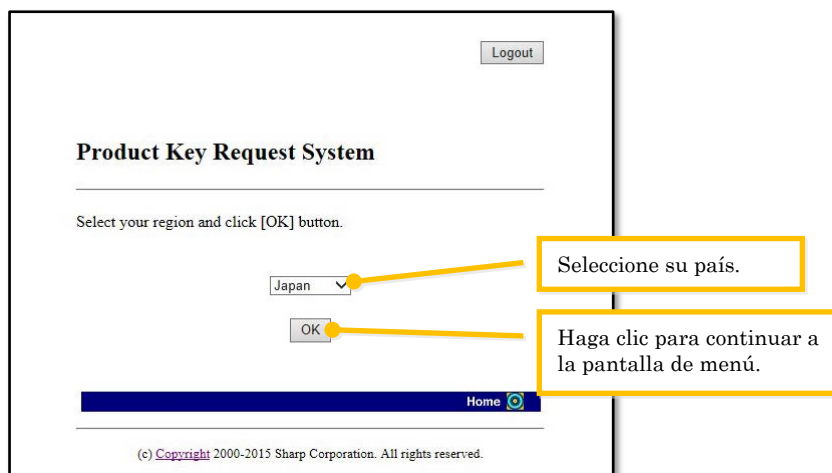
Logout

Product Key Request System

Select your region and click [OK] button.

Japan

OK

Seleccione su país.

Haga clic para continuar a la pantalla de menú.

Home

(c) Copyright 2000-2015 Sharp Corporation. All rights reserved.